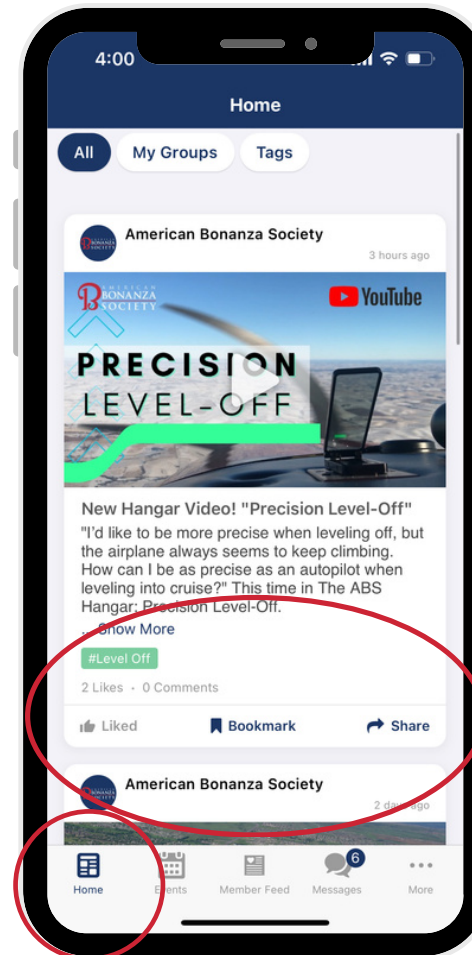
4:00

Home

All My Groups Tags

American Bonanza Society
3 hours ago

AMERICAN BONANZA SOCIETY
YouTube

PRECISION LEVEL-OFF

New Hangar Video! "Precision Level-Off"
"I'd like to be more precise when leveling off, but the airplane always seems to keep climbing. How can I be as precise as an autopilot when leveling into cruise?" This time in The ABS Hangar: Precision Level-Off.
... Show More

#Level Off

2 Likes • 0 Comments

Liked Bookmark Share

American Bonanza Society
2 days ago

Home Events Member Feed 6 Messages More